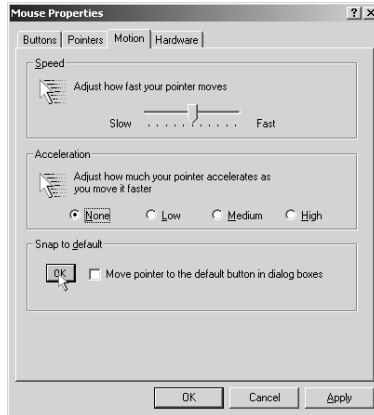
Mouse Properties ? X

Buttons | Pointers | Motion | Hardware

Speed

Adjust how fast your pointer moves

Slow Fast

Acceleration

Adjust how much your pointer accelerates as you move it faster

None Low Medium High

Snap to default

OK Move pointer to the default button in dialog boxes

OK Cancel Apply